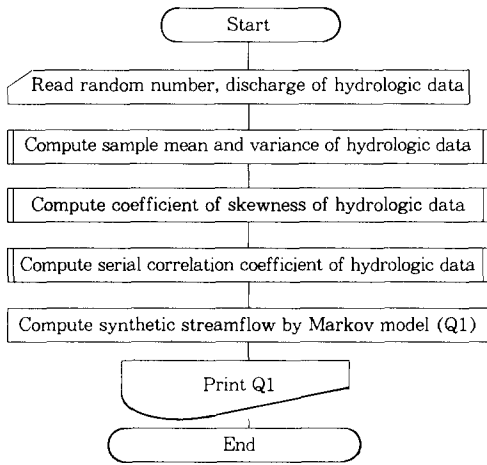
Start

Read random number, discharge of hydrologic data

Compute sample mean and variance of hydrologic data

Compute coefficient of skewness of hydrologic data

Compute serial correlation coefficient of hydrologic data

Compute synthetic streamflow by Markov model (Q1)

Print Q1

End